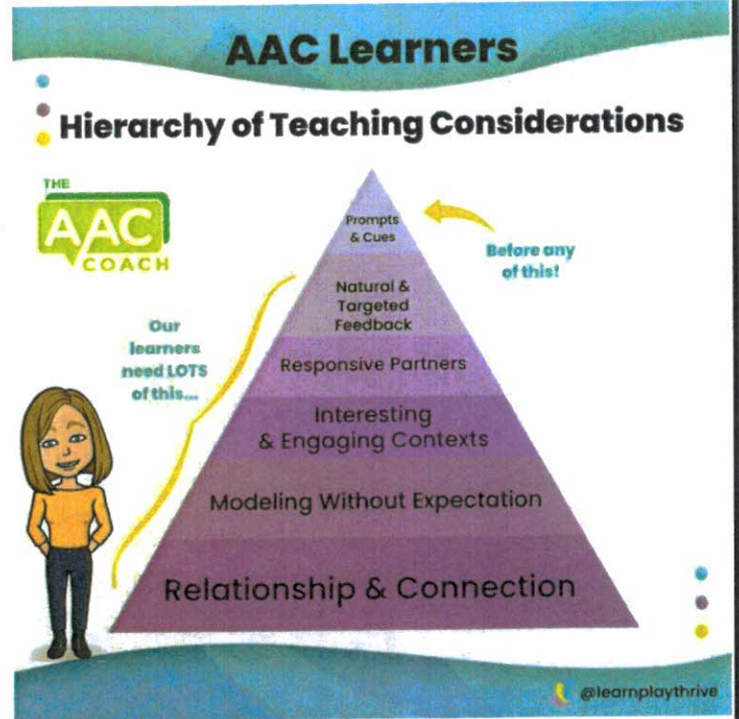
AAC Learners

Hierarchy of Teaching Considerations

THE AAC COACH

Prompts & Cues

Before any of this!

Natural & Targeted Feedback

Our learners need LOTS of this...

Responsive Partners

Interesting & Engaging Contexts

Modeling Without Expectation

Relationship & Connection

@learnplaythrive